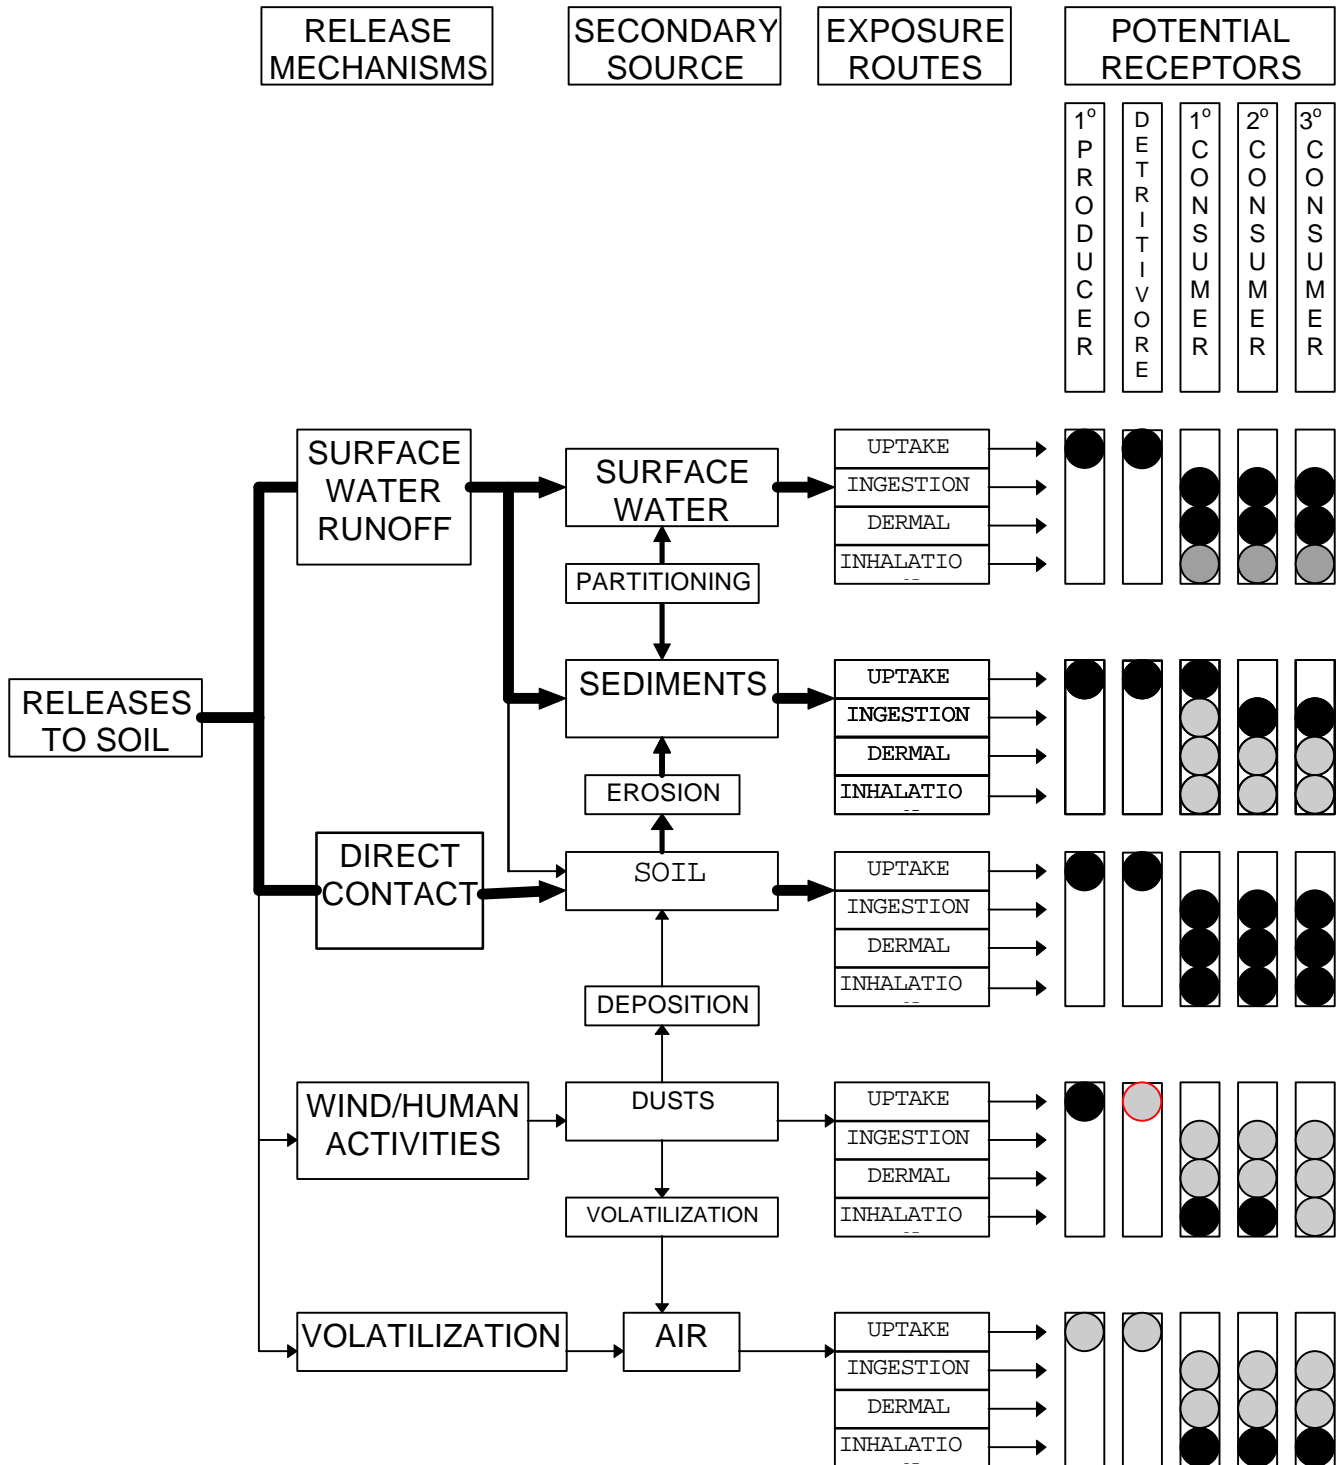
RELEASE MECHANISMS

SECONDARY SOURCE

EXPOSURE ROUTES

POTENTIAL RECEPTORS

1° PRODUCER

DETRITIVORE

1° CONSUMER

2° CONSUMER

3° CONSUMER

RELEASES TO SOIL

SURFACE WATER RUNOFF

SURFACE WATER

UPTAKE
INGESTION
DERMAL
INHALATIO

PARTITIONING

SEDIMENTS

UPTAKE
INGESTION
DERMAL
INHALATIO

EROSION

DIRECT CONTACT

SOIL

UPTAKE
INGESTION
DERMAL
INHALATIO

DEPOSITION

WIND/HUMAN ACTIVITIES

DUSTS

UPTAKE
INGESTION
DERMAL
INHALATIO

VOLATILIZATION

VOLATILIZATION

AIR

UPTAKE
INGESTION
DERMAL
INHALATIO